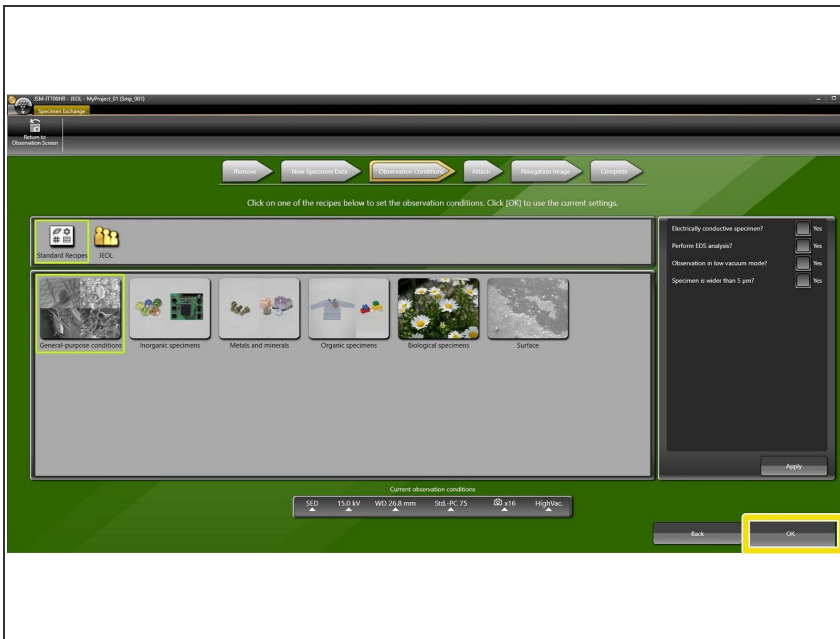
JSM-IT700HR - JEOL - MyProject_01 (Smp_001)

Specimen Exchange

Return to Observation Screen

Remove

New Specimen Data

Observation Conditions

Attach

Navigation Image

Complete

Click on one of the recipes below to set the observation conditions. Click [OK] to use the current settings.

Standard Recipes

JEOL

General-purpose conditions

Inorganic specimens

Metals and minerals

Organic specimens

Biological specimens

Surface

Electrically conductive specimen? Yes

Perform EDS analysis? Yes

Observation in low vacuum mode? Yes

Specimen is wider than 5 μm? Yes

Apply

Current observation conditions

SED 15.0 kV WD 26.8 mm Std.-PC 75 x16 HighVac.

Back

OK